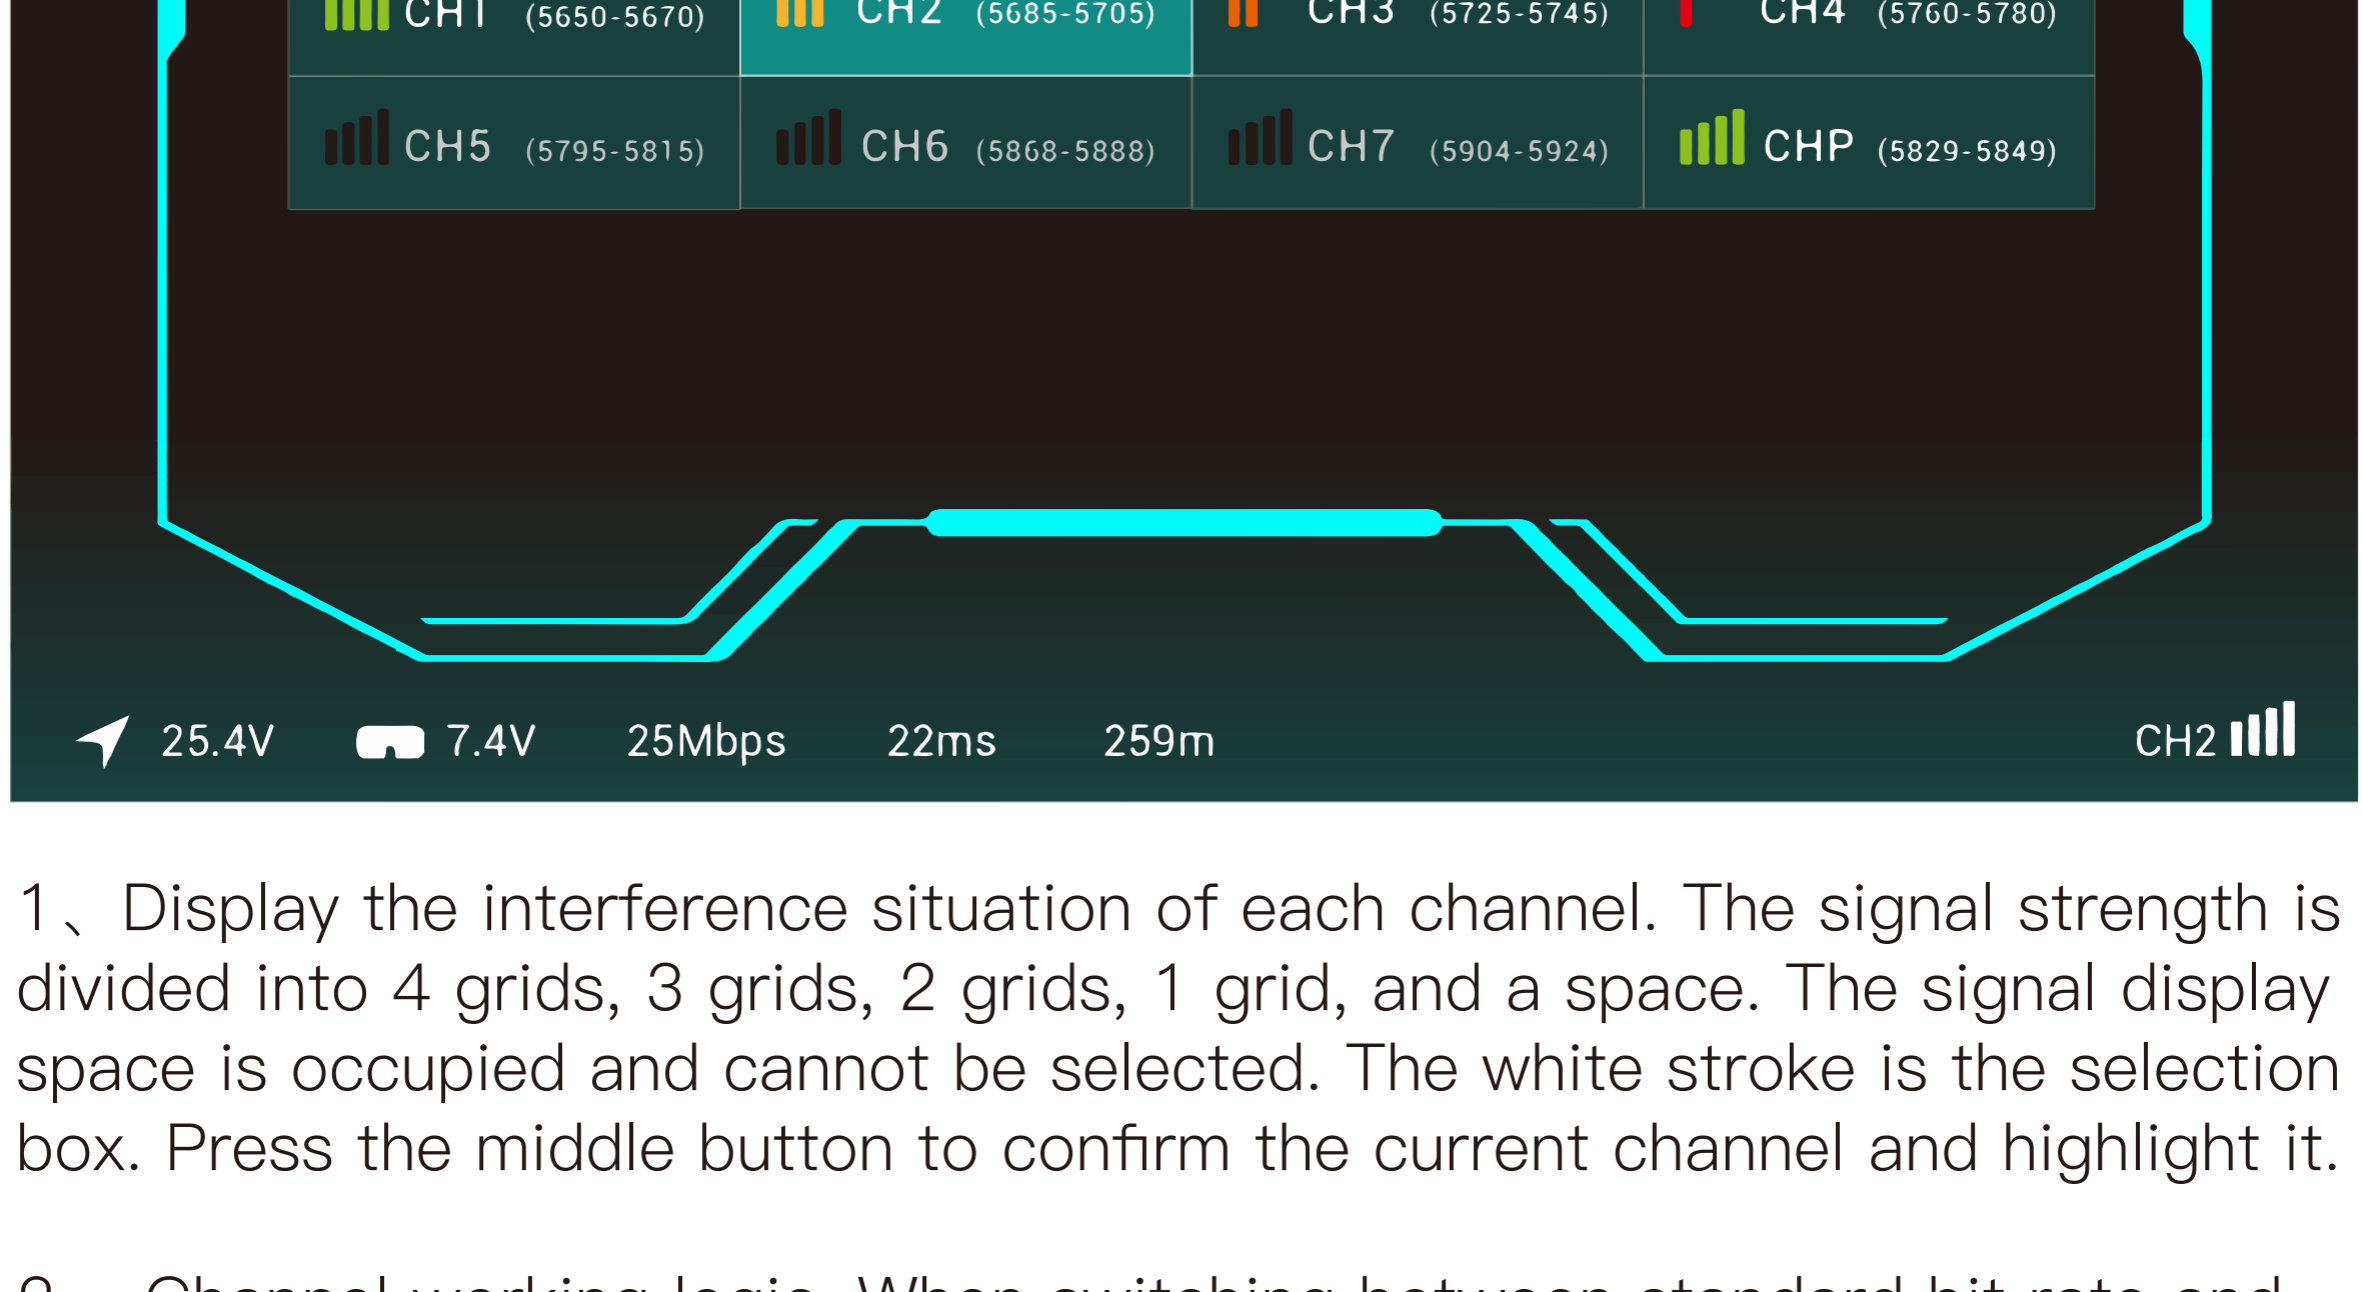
CH1 (5650-5670) CH2 (5685-5705) CH3 (5725-5745) CH4 (5760-5780)

CH5 (5795-5815) CH6 (5868-5888) CH7 (5904-5924) CHP (5829-5849)

25.4V 7.4V 25Mbps 22ms 259m CH2

1、Display the interference situation of each channel. The signal strength is divided into 4 grids, 3 grids, 2 grids, 1 grid, and a space. The signal display space is occupied and cannot be selected. The white stroke is the selection box. Press the middle button to confirm the current channel and highlight it.

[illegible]